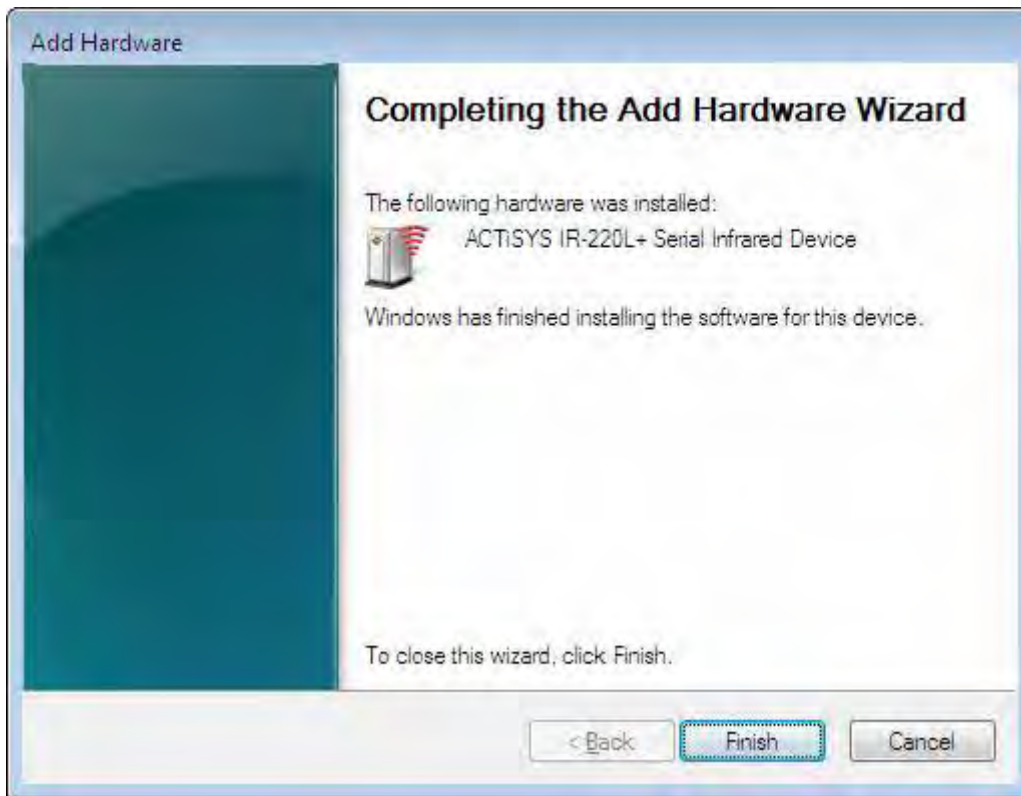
Add Hardware

Completing the Add Hardware Wizard

The following hardware was installed:

ACTiSYS IR-220L+ Serial Infrared Device

Windows has finished installing the software for this device.

To close this wizard, click Finish.

< Back

Finish

Cancel